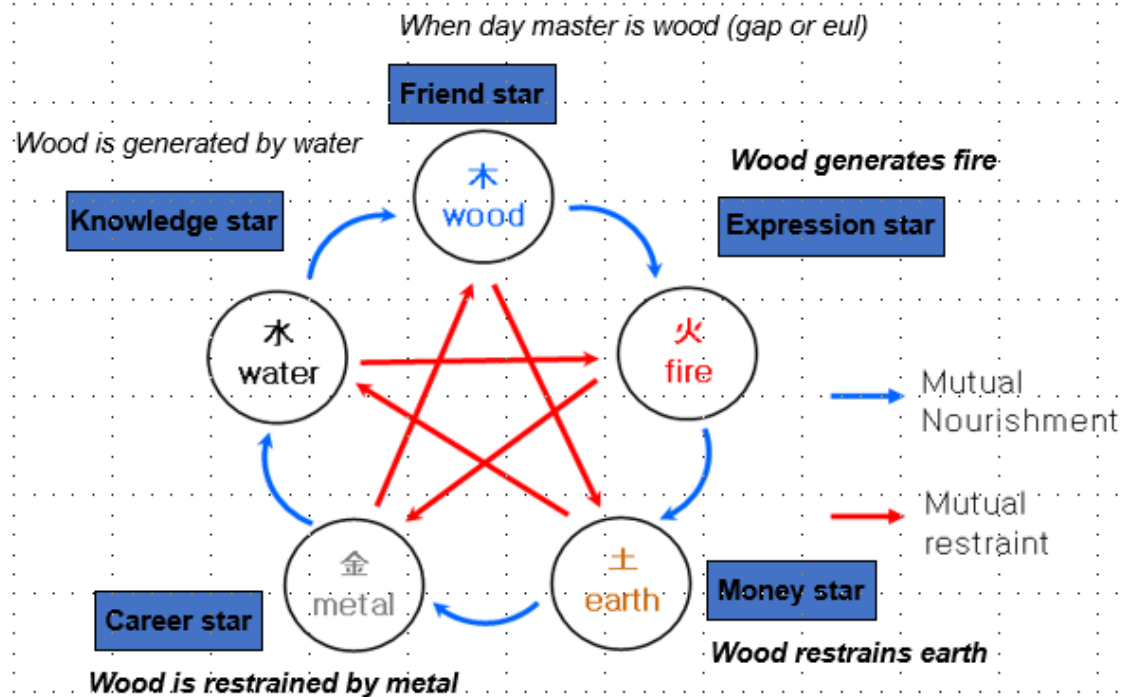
When day master is wood (gap or eul)

Friend star

Wood is generated by water

Wood generates fire

Knowledge star

木
wood

Expression star

水
water

火
fire

Mutual Nourishment

Mutual restraint

金
metal

土
earth

Money star

Career star

Wood restrains earth

Wood is restrained by metal